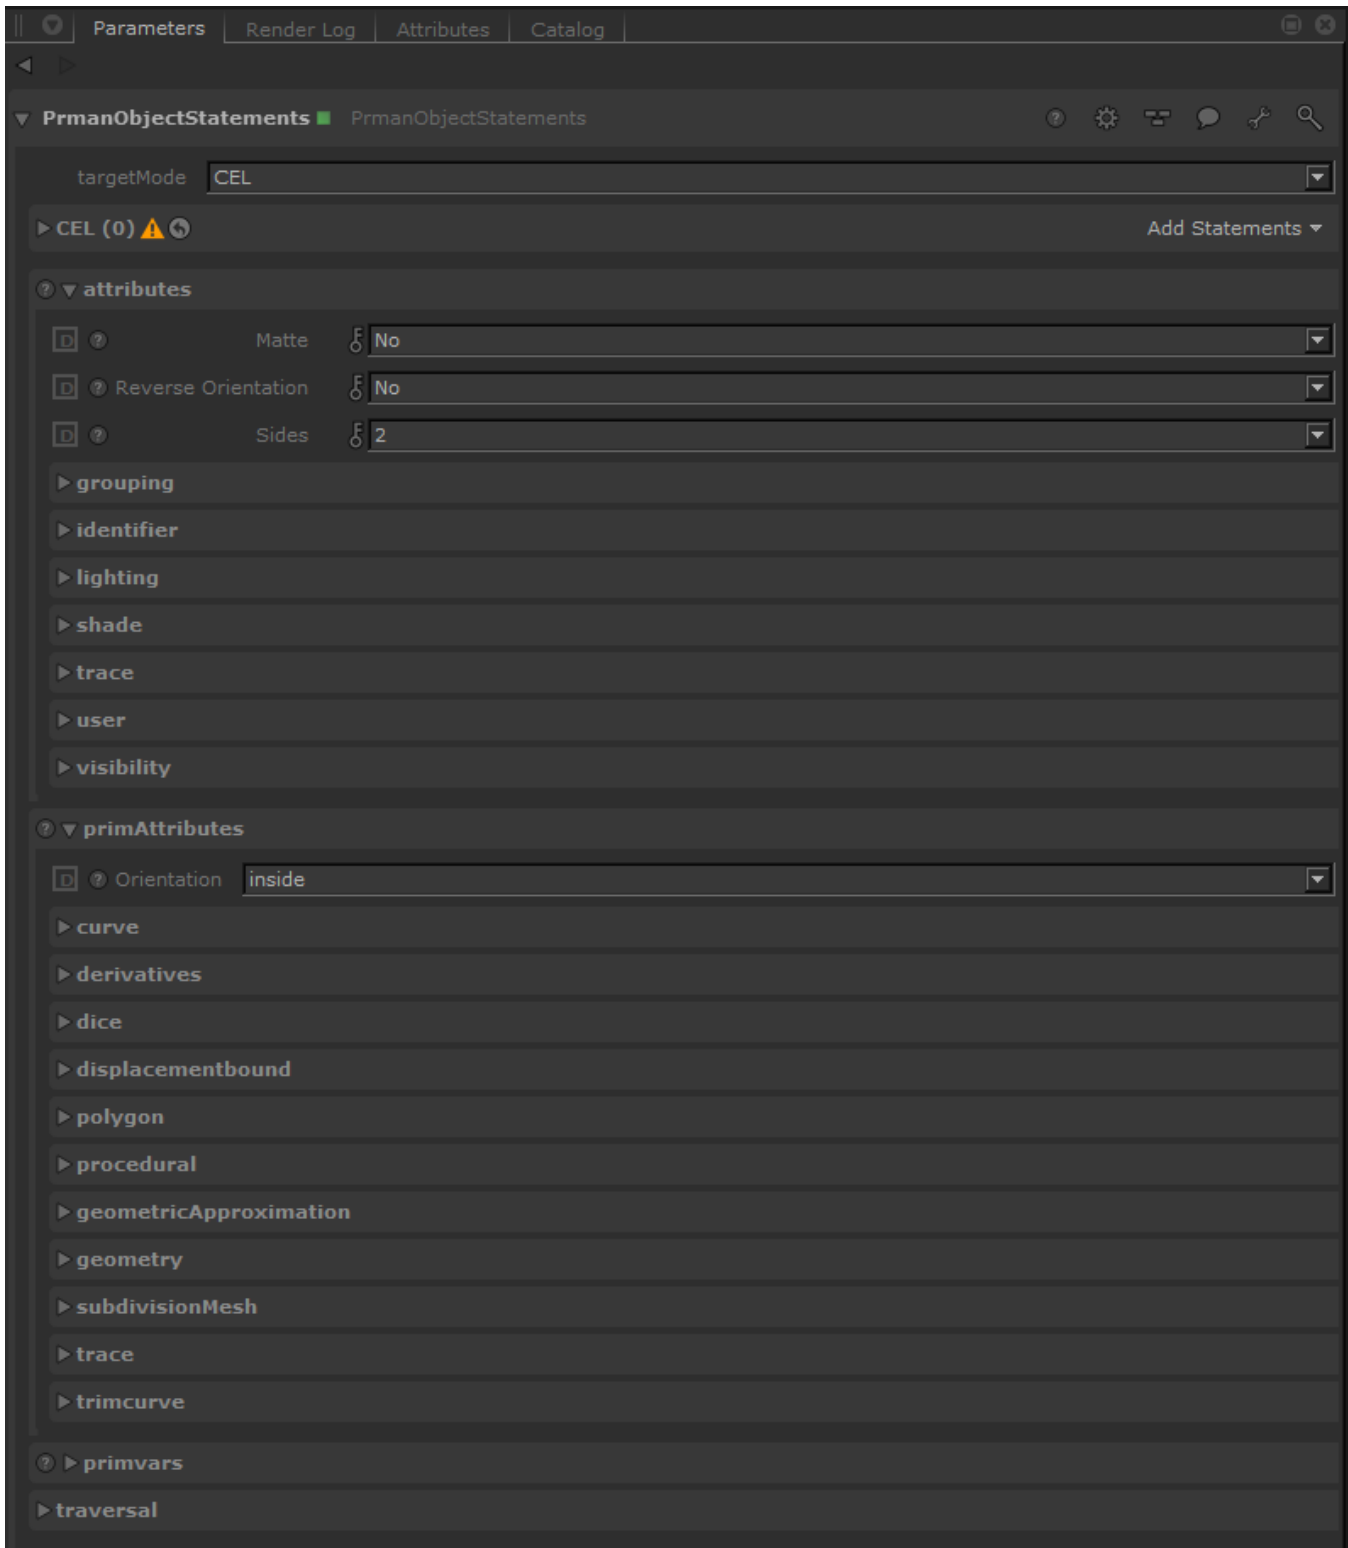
Parameters | Render Log | Attributes | Catalog

PrmanObjectStatements PrmanObjectStatements

targetMode CEL

CEL (0)

Add Statements

attributes

D Matte No

D Reverse Orientation No

D Sides 2

grouping

identifier

lighting

shade

trace

user

visibility

primAttributes

D Orientation inside

curve

derivatives

dice

displacementbound

polygon

procedural

geometricApproximation

geometry

subdivisionMesh

trace

trimcurve

primvars

traversal